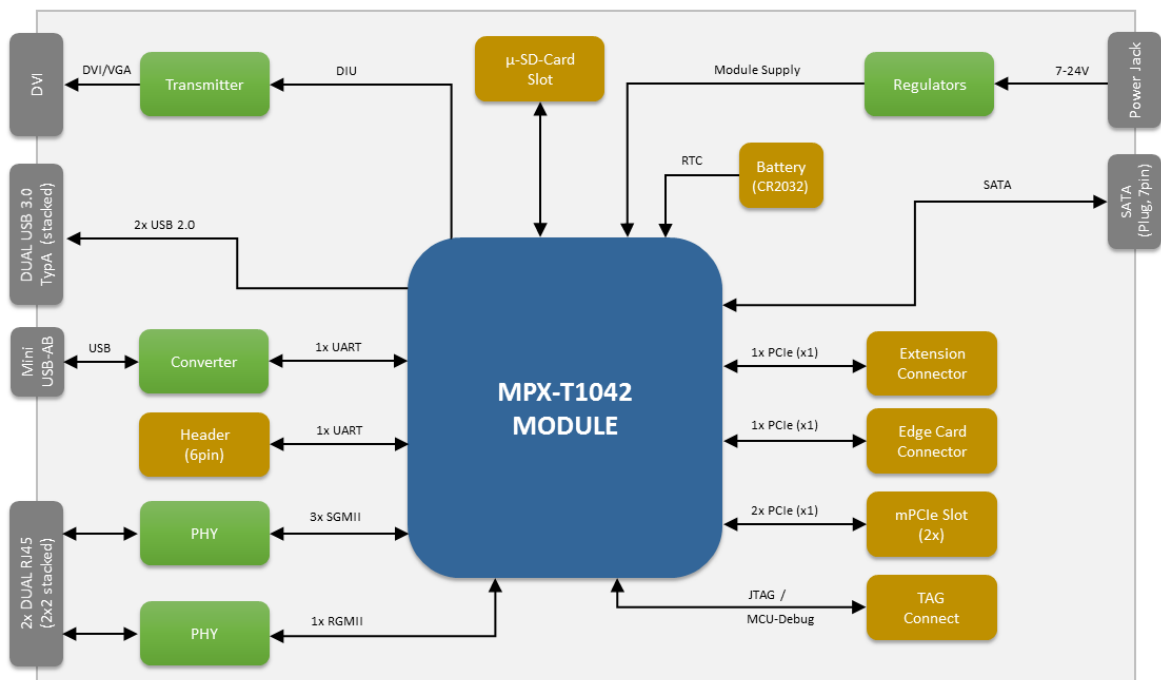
DVI

DVI/VGA

Transmitter

DIU

µ-SD-Card Slot

Module Supply

Regulators

7-24V

Power Jack

RTC

Battery (CR2032)

SATA

SATA (Plug, 7pin)

DUAL USB 3.0 TypA (stacked)

2x USB 2.0

Mini USB-AB

USB

Converter

1x UART

MPX-T1042 MODULE

1x PCIe (x1)

Extension Connector

Header (6pin)

1x UART

1x PCIe (x1)

Edge Card Connector

2x DUAL RJ45 (2x2 stacked)

PHY

3x SGMII

2x PCIe (x1)

mPCIe Slot (2x)

PHY

1x RGMII

JTAG / MCU-Debug

TAG Connect